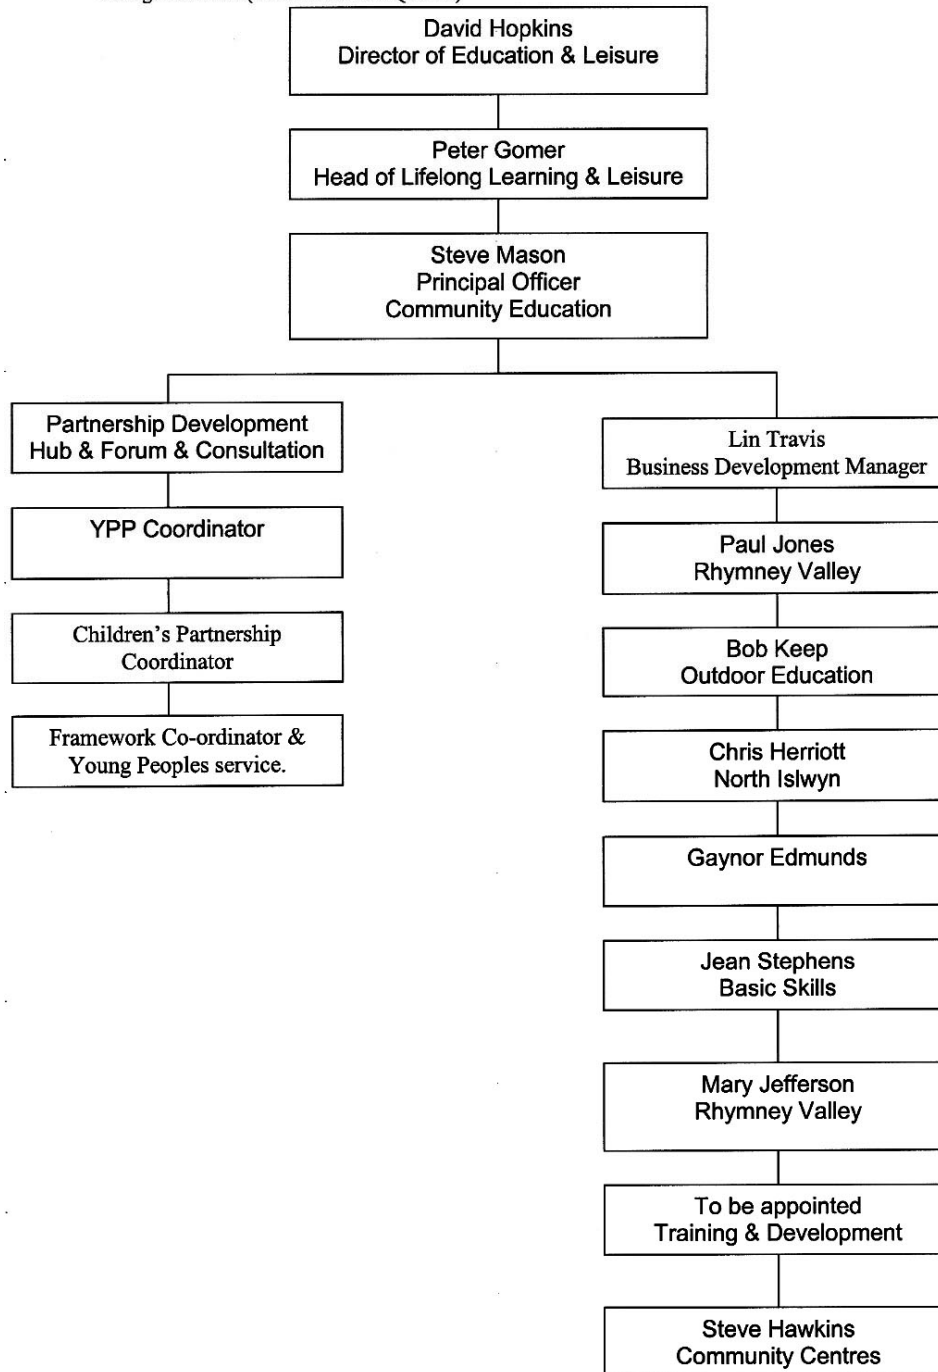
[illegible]

David Hopkins
Director of Education & Leisure

Peter Gomer
Head of Lifelong Learning & Leisure

Steve Mason
Principal Officer
Community Education

Partnership Development
Hub & Forum & Consultation

YPP Coordinator

Children's Partnership
Coordinator

Framework Co-ordinator &
Young Peoples service.

Lin Travis
Business Development Manager

Paul Jones
Rhymney Valley

Bob Keep
Outdoor Education

Chris Herriott
North Islwyn

Gaynor Edmunds

Jean Stephens
Basic Skills

Mary Jefferson
Rhymney Valley

To be appointed
Training & Development

Steve Hawkins
Community Centres